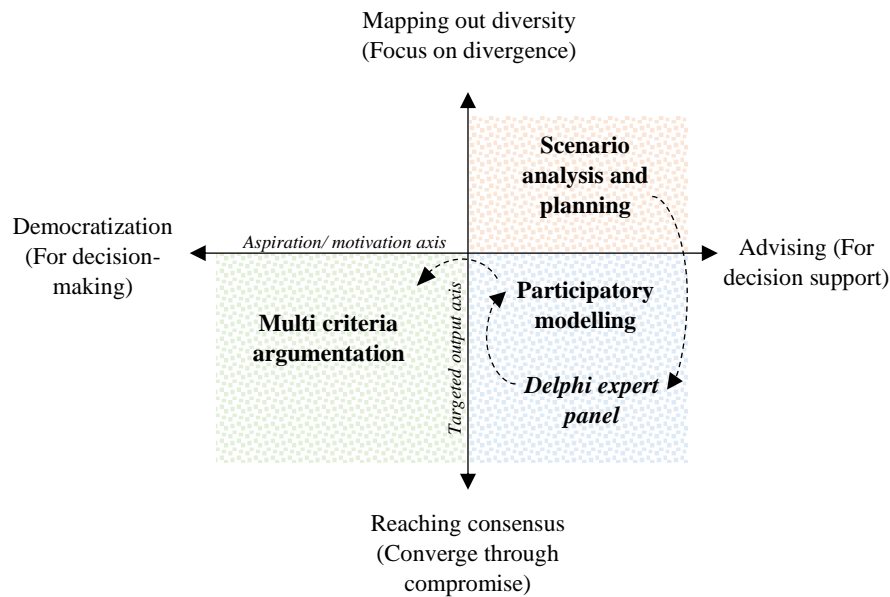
Mapping out diversity
(Focus on divergence)

Scenario analysis and planning

Democratization (For decision-making)

Aspiration/ motivation axis

Advising (For decision support)

Participatory modelling

Multi criteria argumentation

Targeted output axis

Delphi expert panel

Reaching consensus
(Converge through compromise)